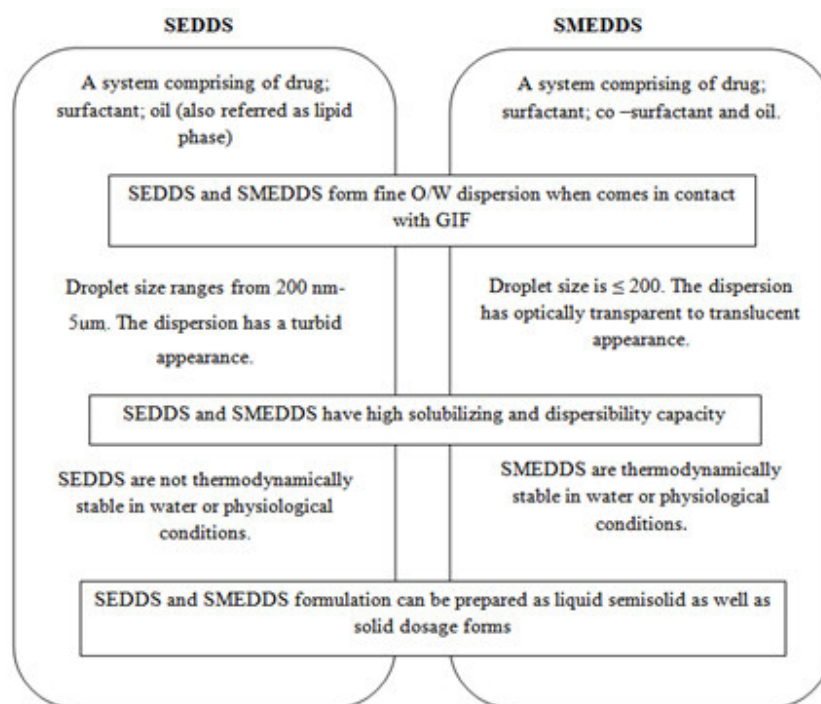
SEDDS

SMEDDS

A system comprising of drug; surfactant; oil (also referred as lipid phase)

A system comprising of drug; surfactant; co –surfactant and oil.

SEDDS and SMEDDS form fine O/W dispersion when comes in contact with GIF

Droplet size ranges from 200 nm-5um. The dispersion has a turbid appearance.

Droplet size is $\leq 200$. The dispersion has optically transparent to translucent appearance.

SEDDS and SMEDDS have high solubilizing and dispersibility capacity

SEDDS are not thermodynamically stable in water or physiological conditions.

SMEDDS are thermodynamically stable in water or physiological conditions.

SEDDS and SMEDDS formulation can be prepared as liquid semisolid as well as solid dosage forms